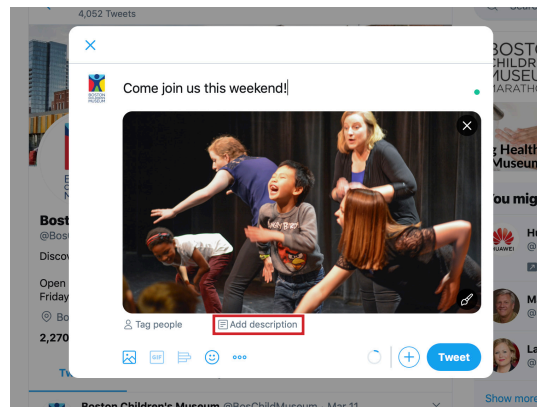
4,052 Tweets

BOSTON CHILDREN'S MUSEUM

Come join us this weekend!

Tag people

Add description

GIF

Tweet

Bost

@Bos

Discov

Open

Friday

Bo

2,270

Tw

BOSTO CHILDR MUSEU MARATHO

g Health Museum

You mig

Hu

HUAWEI

M

La

Show more

Boston Children's Museum @BosChildMuseum · Mar 11